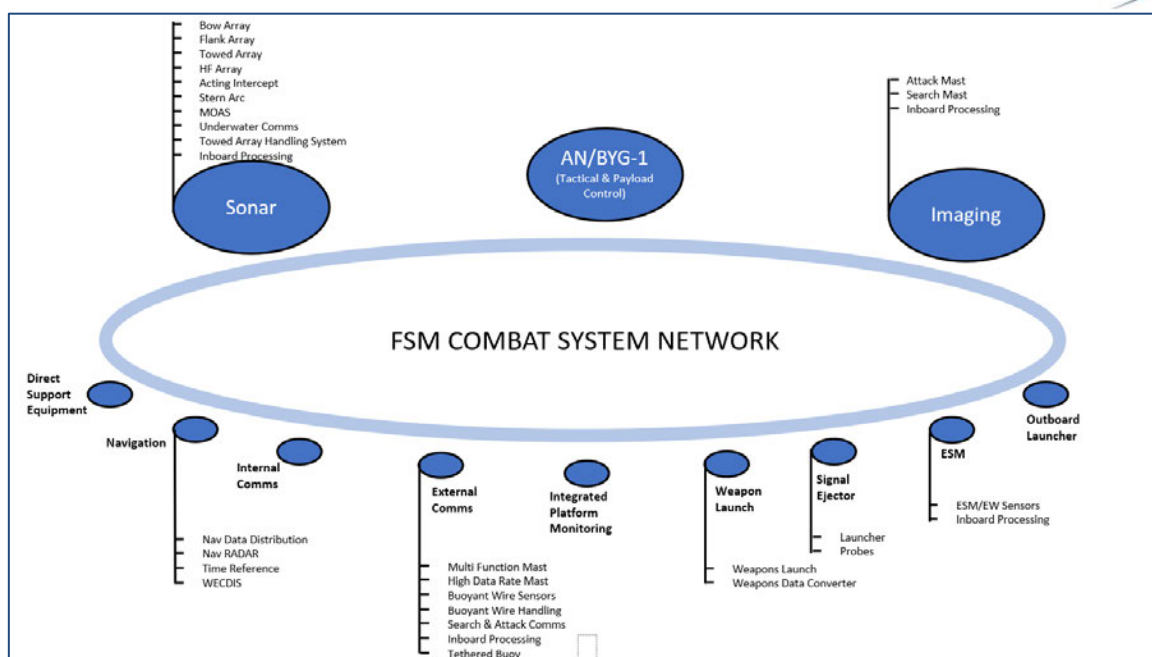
Bow Array
Flank Array
Towed Array
HF Array
Acting Intercept
Stern Arc
MOAS
Underwater Comms
Towed Array Handling System
Inboard Processing

Sonar

AN/BYG-1
(Tactical & Payload Control)

Attack Mast
Search Mast
Inboard Processing

Imaging

FSM COMBAT SYSTEM NETWORK

Direct Support Equipment

Navigation

Nav Data Distribution
Nav RADAR
Time Reference
WECDIS

Internal Comms

External Comms

Multi Function Mast
High Data Rate Mast
Buoyant Wire Sensors
Buoyant Wire Handling
Search & Attack Comms
Inboard Processing
Tethered Buoy

Integrated Platform Monitoring

Weapon Launch

Weapons Launch
Weapons Data Converter

Signal Ejector

Launcher
Probes

ESM

ESM/EW Sensors
Inboard Processing

Outboard Launcher